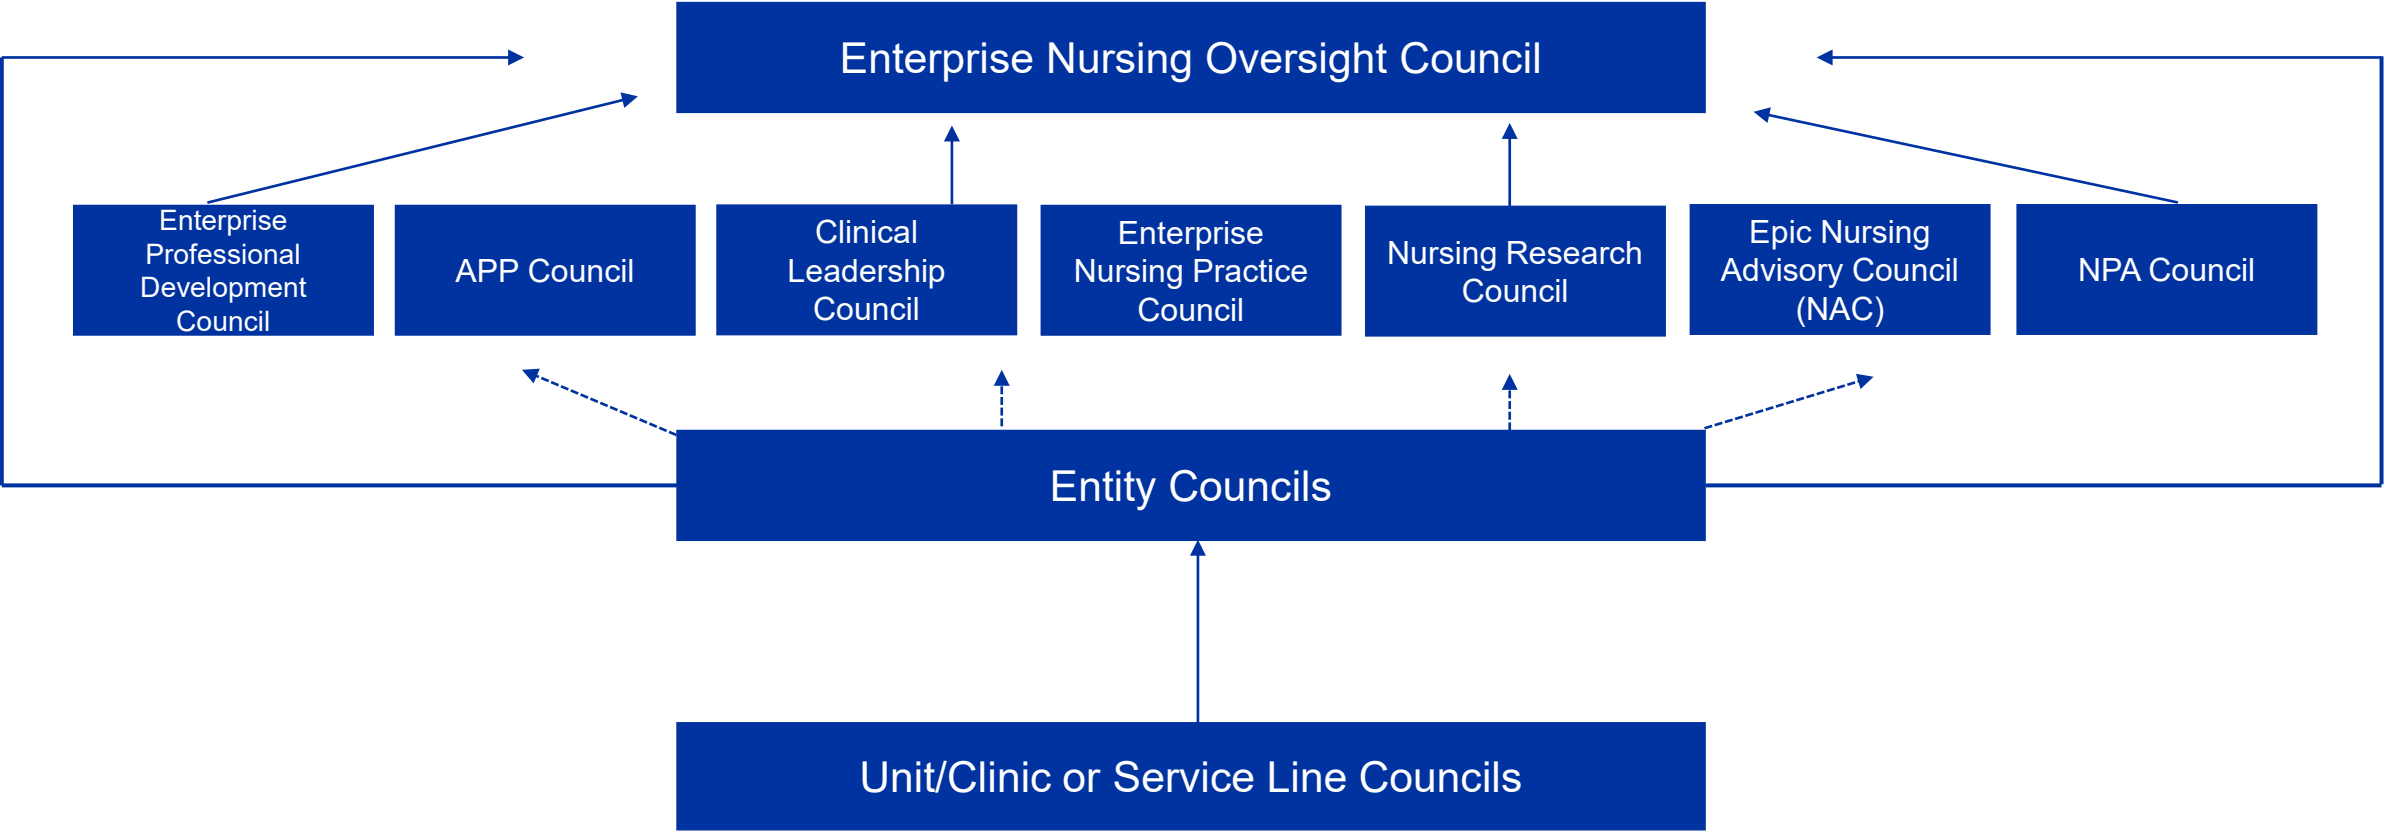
Enterprise Nursing Oversight Council

Enterprise Professional Development Council

APP Council

Clinical Leadership Council

Enterprise Nursing Practice Council

Nursing Research Council

Epic Nursing Advisory Council (NAC)

NPA Council

Entity Councils

Unit/Clinic or Service Line Councils